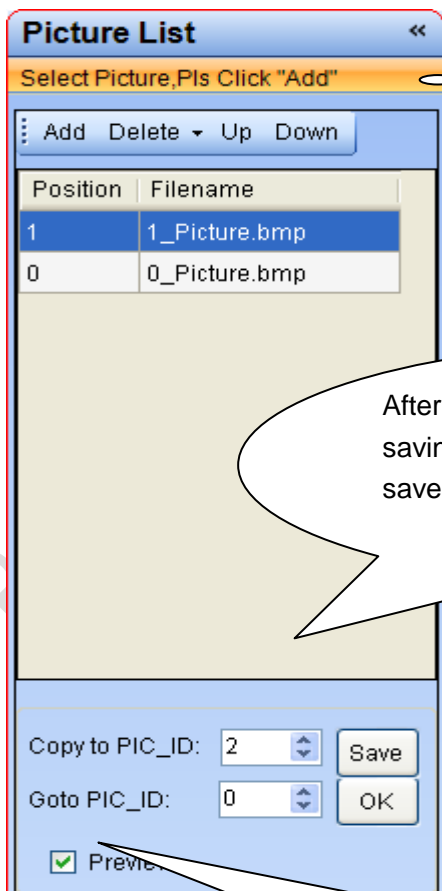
Picture List

Select Picture,Pls Click "Add"

Add Delete Up Down

| Position | Filename |
|---|---|
| 1 | 1_Picture.bmp |
| 0 | 0_Picture.bmp |

After
savin
save

Copy to PIC_ID: 2 Save

Goto PIC_ID: 0 OK

Previe